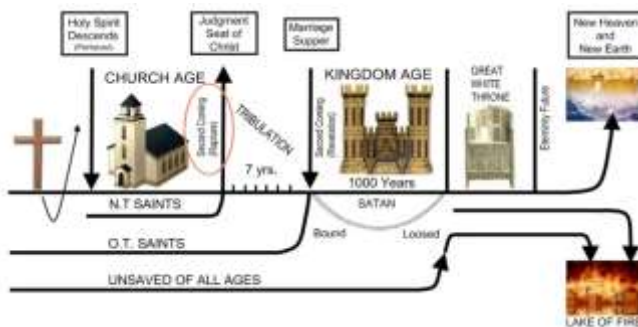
Holy Spirit Descends (Pentecost)

Judgment Seat of Christ

Marriage Supper

New Heaven and New Earth

CHURCH AGE

Second Coming (Rapture)

TRIBULATION

7 yrs.

KINGDOM AGE

Second Coming (Revelation)

GREAT WHITE THRONE

Eternity Future

1000 Years

N.T SAINTS

SATAN

O.T. SAINTS

Bound

Loosed

UNSAVED OF ALL AGES

LAKE OF FIRE